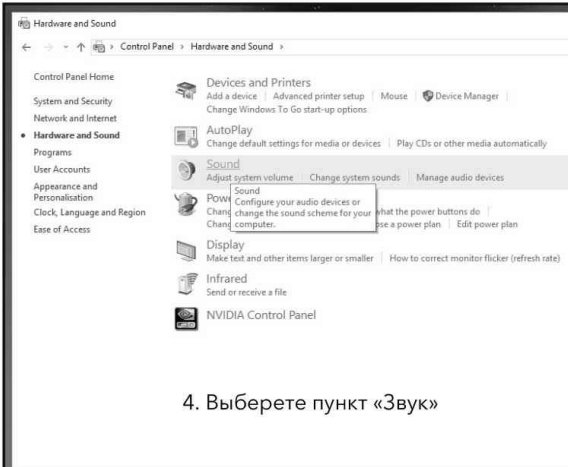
Hardware and Sound

← → ↑ > Control Panel > Hardware and Sound >

Control Panel Home

System and Security

Network and Internet

Hardware and Sound

Programs

User Accounts

Appearance and Personalisation

Clock, Language and Region

Ease of Access

Devices and Printers
Add a device | Advanced printer setup | Mouse | Device Manager |
Change Windows To Go start-up options

AutoPlay
Change default settings for media or devices | Play CDs or other media automatically

Sound
Adjust system volume | Change system sounds | Manage audio devices

Sound
Configure your audio devices or change the sound scheme for your computer.

Pow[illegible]
Chang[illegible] what the power buttons do |
Chang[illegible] se a power plan | Edit power plan

Display
Make text and other items larger or smaller | How to correct monitor flicker (refresh rate)

Infrared
Send or receive a file

NVIDIA Control Panel

4. Выберете пункт «Звук»